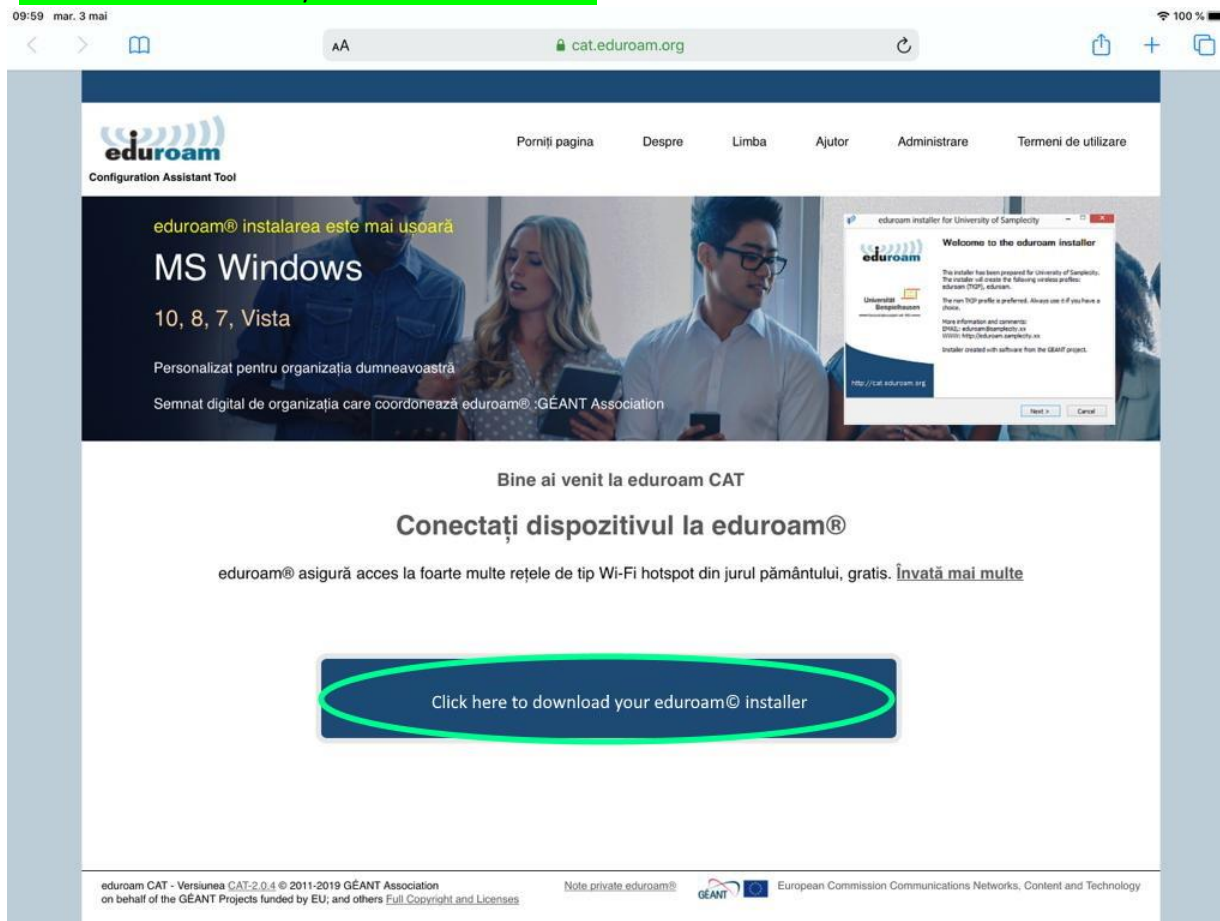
09:59 mar. 3 mai
100 %

AA cat.eduroam.org

eduroam
Configuration Assistant Tool

Porniți pagina Despre Limba Ajutor Administrare Termeni de utilizare

eduroam® instalarea este mai ușoară
MS Windows
10, 8, 7, Vista
Personalizat pentru organizația dumneavoastră
Semnat digital de organizația care coordonează eduroam® :GÉANT Association

eduroam installer for University of Samplecity
Welcome to the eduroam installer
eduroam
This installer has been prepared for University of Samplecity. The installer will create the following wireless profiles: eduroam (TKIP), eduroam.
The non TKIP profile is preferred. Always use it if you have a choice.
More information and comments:
EMAIL: eduroam@samplecity.xx
WWW: http://eduroam.samplecity.xx
Installer created with software from the GEANT project.
Universität Bempelhausen
http://cat.eduroam.org
Next > Cancel

Bine ai venit la eduroam CAT

Conectați dispozitivul la eduroam®

eduroam® asigură acces la foarte multe rețele de tip Wi-Fi hotspot din jurul pământului, gratis. Învață mai multe

Click here to download your eduroam© installer

eduroam CAT - Versiunea CAT-2.0.4 © 2011-2019 GÉANT Association on behalf of the GÉANT Projects funded by EU; and others Full Copyright and Licenses

Note private eduroam®

GÉANT

European Commission Communications Networks, Content and Technology